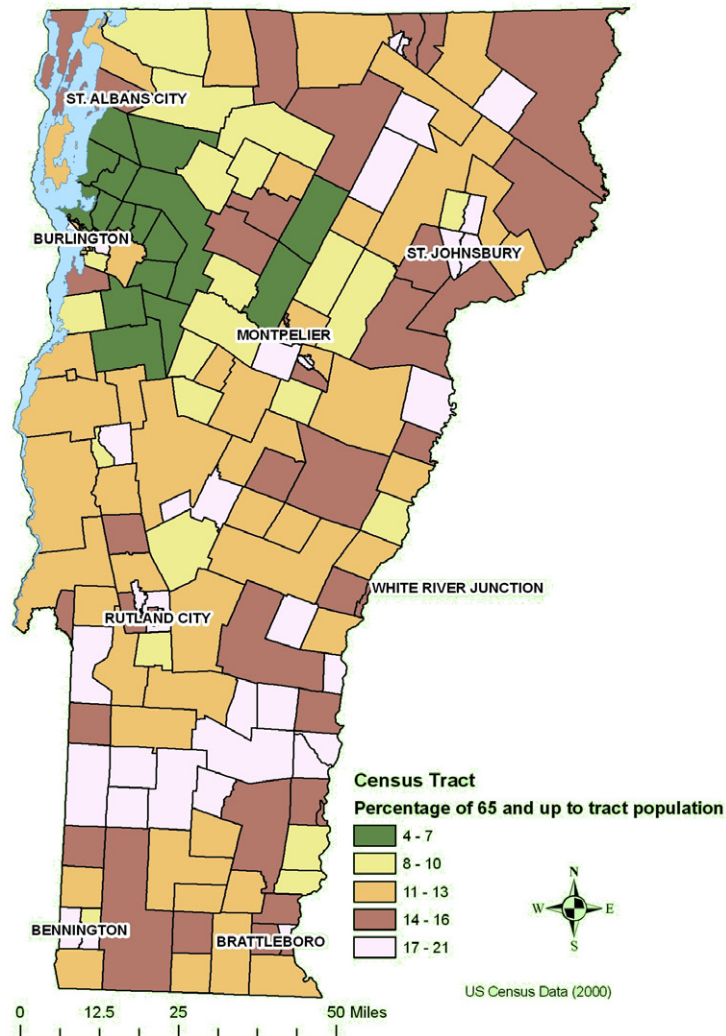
ST. ALBANS CITY

BURLINGTON

ST. JOHNSBURY

MONTPELIER

WHITE RIVER JUNCTION

RUTLAND CITY

Census Tract

Percentage of 65 and up to tract population

4 - 7

8 - 10

11 - 13

14 - 16

17 - 21

N

W

E

S

BENNINGTON

BRATTLEBORO

US Census Data (2000)

0 12.5 25 50 Miles